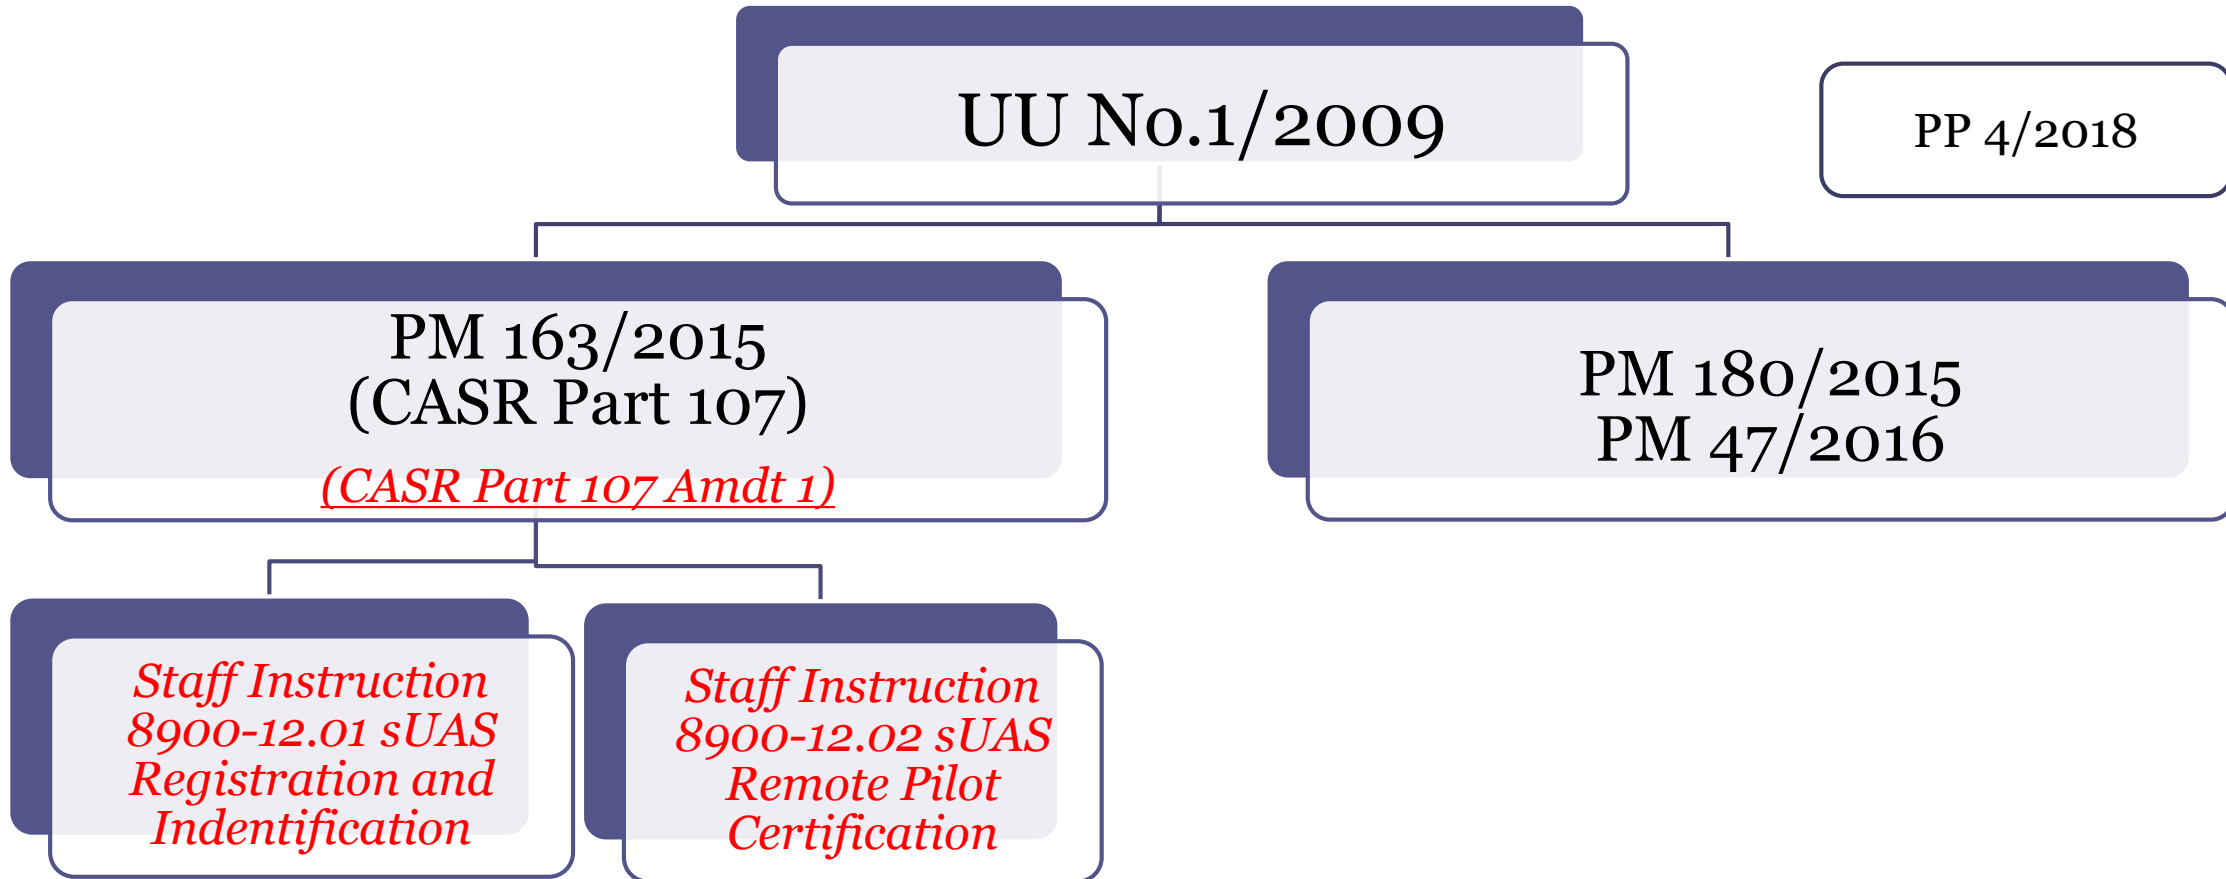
UU No.1/2009

PP 4/2018

PM 163/2015
(CASR Part 107)
(CASR Part 107 Amdt 1)

PM 180/2015
PM 47/2016

Staff Instruction 8900-12.01 sUAS Registration and Indentification

Staff Instruction 8900-12.02 sUAS Remote Pilot Certification